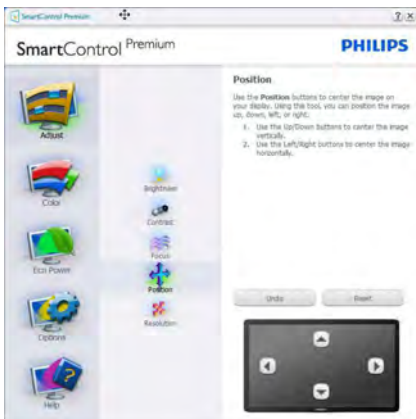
SmartControl Premium

?_X

SmartControl Premium

PHILIPS

Adjust

Color

Eco Power

Options

Help

Brightness

Contrast

Focus

Position

Resolution

Position

Use the **Position** buttons to center the image on your display. Using the tool, you can position the image up, down, left, or right.

1. Use the Up/Down buttons to center the image vertically.
2. Use the Left/Right buttons to center the image horizontally.

Undo

Reset